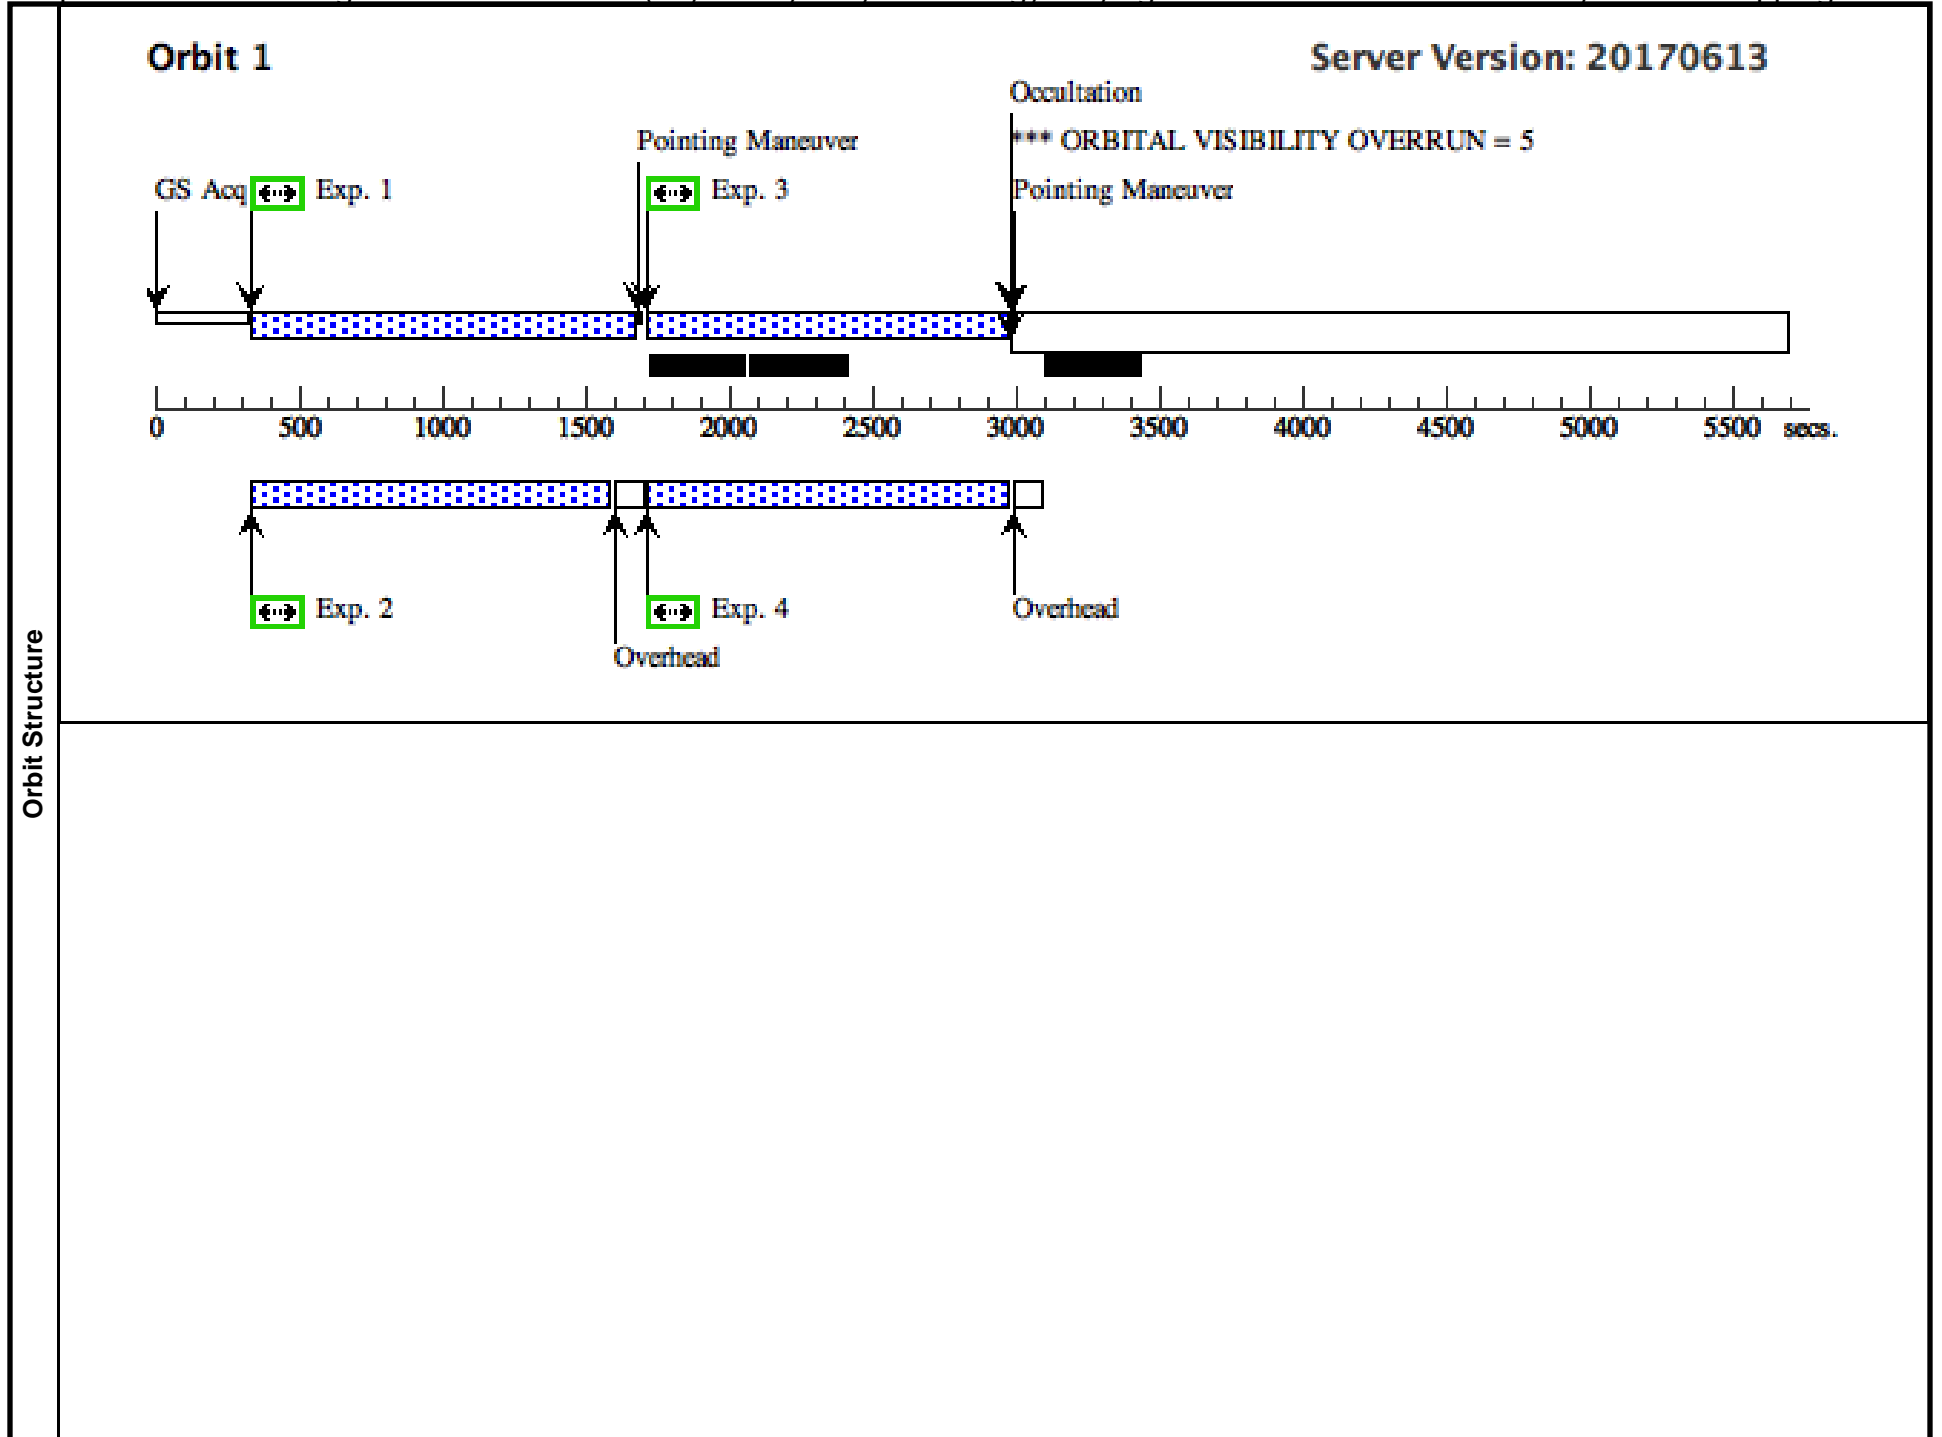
Orbit Structure

Orbit 1

Server Version: 20170613

Occultation

*** ORBITAL VISIBILITY OVERRUN = 5

Pointing Maneuver

Pointing Maneuver

GS Acq

Exp. 1

Exp. 3

0 500 1000 1500 2000 2500 3000 3500 4000 4500 5000 5500 secs.

Exp. 2

Exp. 4

Overhead

Overhead